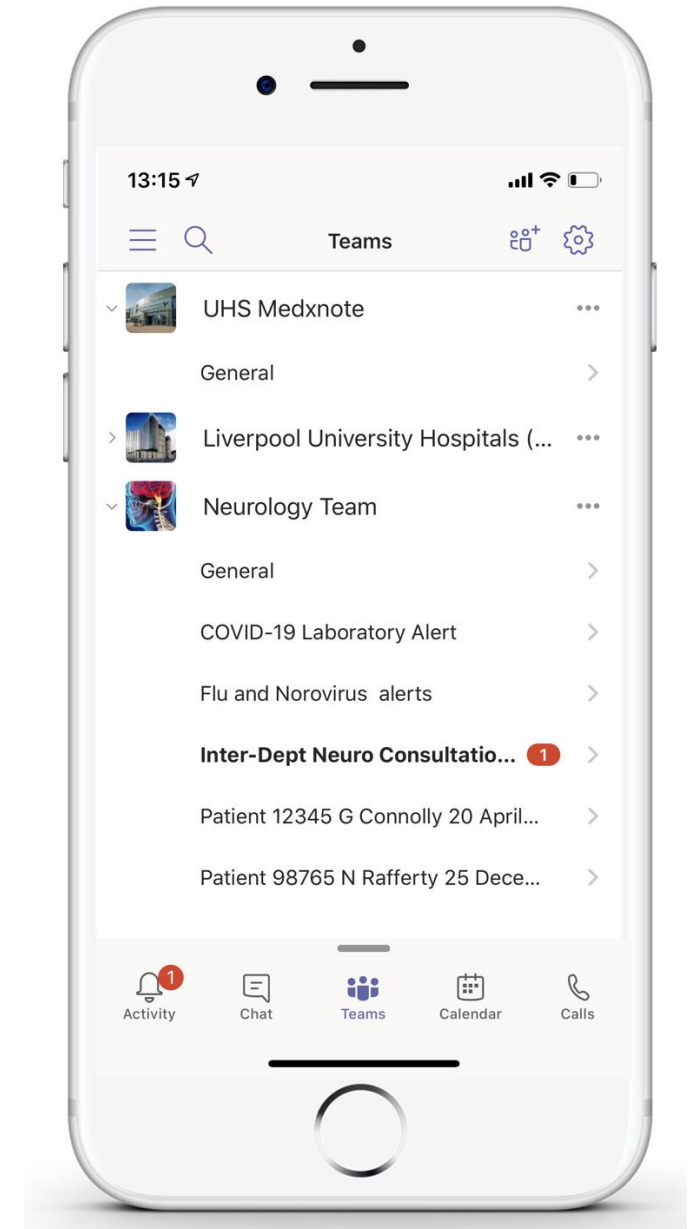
13:15

Teams

UHS Medxnote

General

Liverpool University Hospitals (...

Neurology Team

General

COVID-19 Laboratory Alert

Flu and Norovirus alerts

Inter-Dept Neuro Consultatio... 1

Patient 12345 G Connolly 20 April...

Patient 98765 N Rafferty 25 Dece...

1
Activity

Chat

Teams

Calendar

Calls